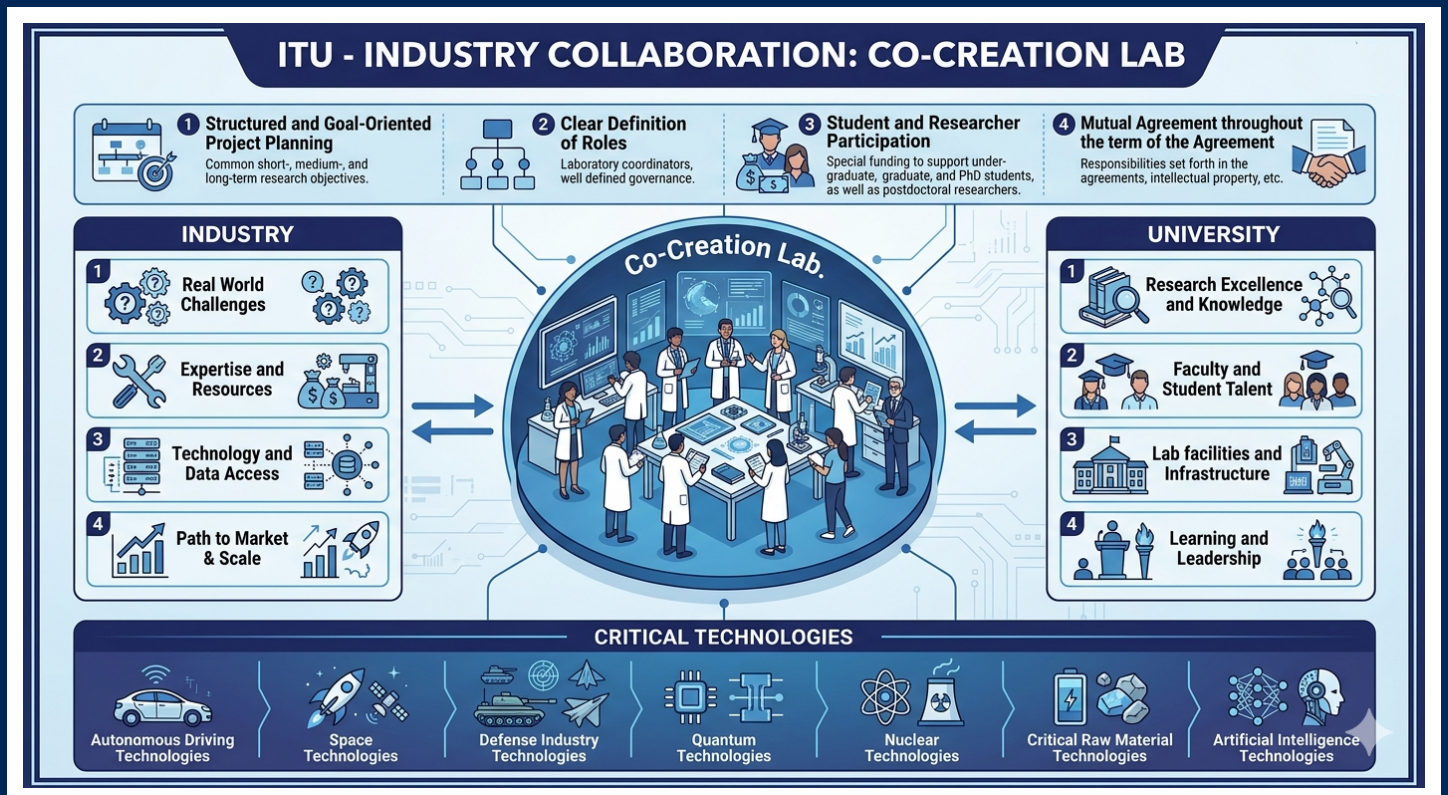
ITU - INDUSTRY COLLABORATION: CO-CREATION LAB

1 Structured and Goal-Oriented Project Planning
Common short-, medium-, and long-term research objectives.

2 Clear Definition of Roles
Laboratory coordinators, well defined governance.

3 Student and Researcher Participation
Special funding to support undergraduate, graduate, and PhD students, as well as postdoctoral researchers.

4 Mutual Agreement throughout the term of the Agreement
Responsibilities set forth in the agreements, intellectual property, etc.

INDUSTRY
1 Real World Challenges
2 Expertise and Resources
3 Technology and Data Access
4 Path to Market & Scale

Co-Creation Lab.

UNIVERSITY
1 Research Excellence and Knowledge
2 Faculty and Student Talent
3 Lab facilities and Infrastructure
4 Learning and Leadership

CRITICAL TECHNOLOGIES
Autonomous Driving Technologies
Space Technologies
Defense Industry Technologies
Quantum Technologies
Nuclear Technologies
Critical Raw Material Technologies
Artificial Intelligence Technologies